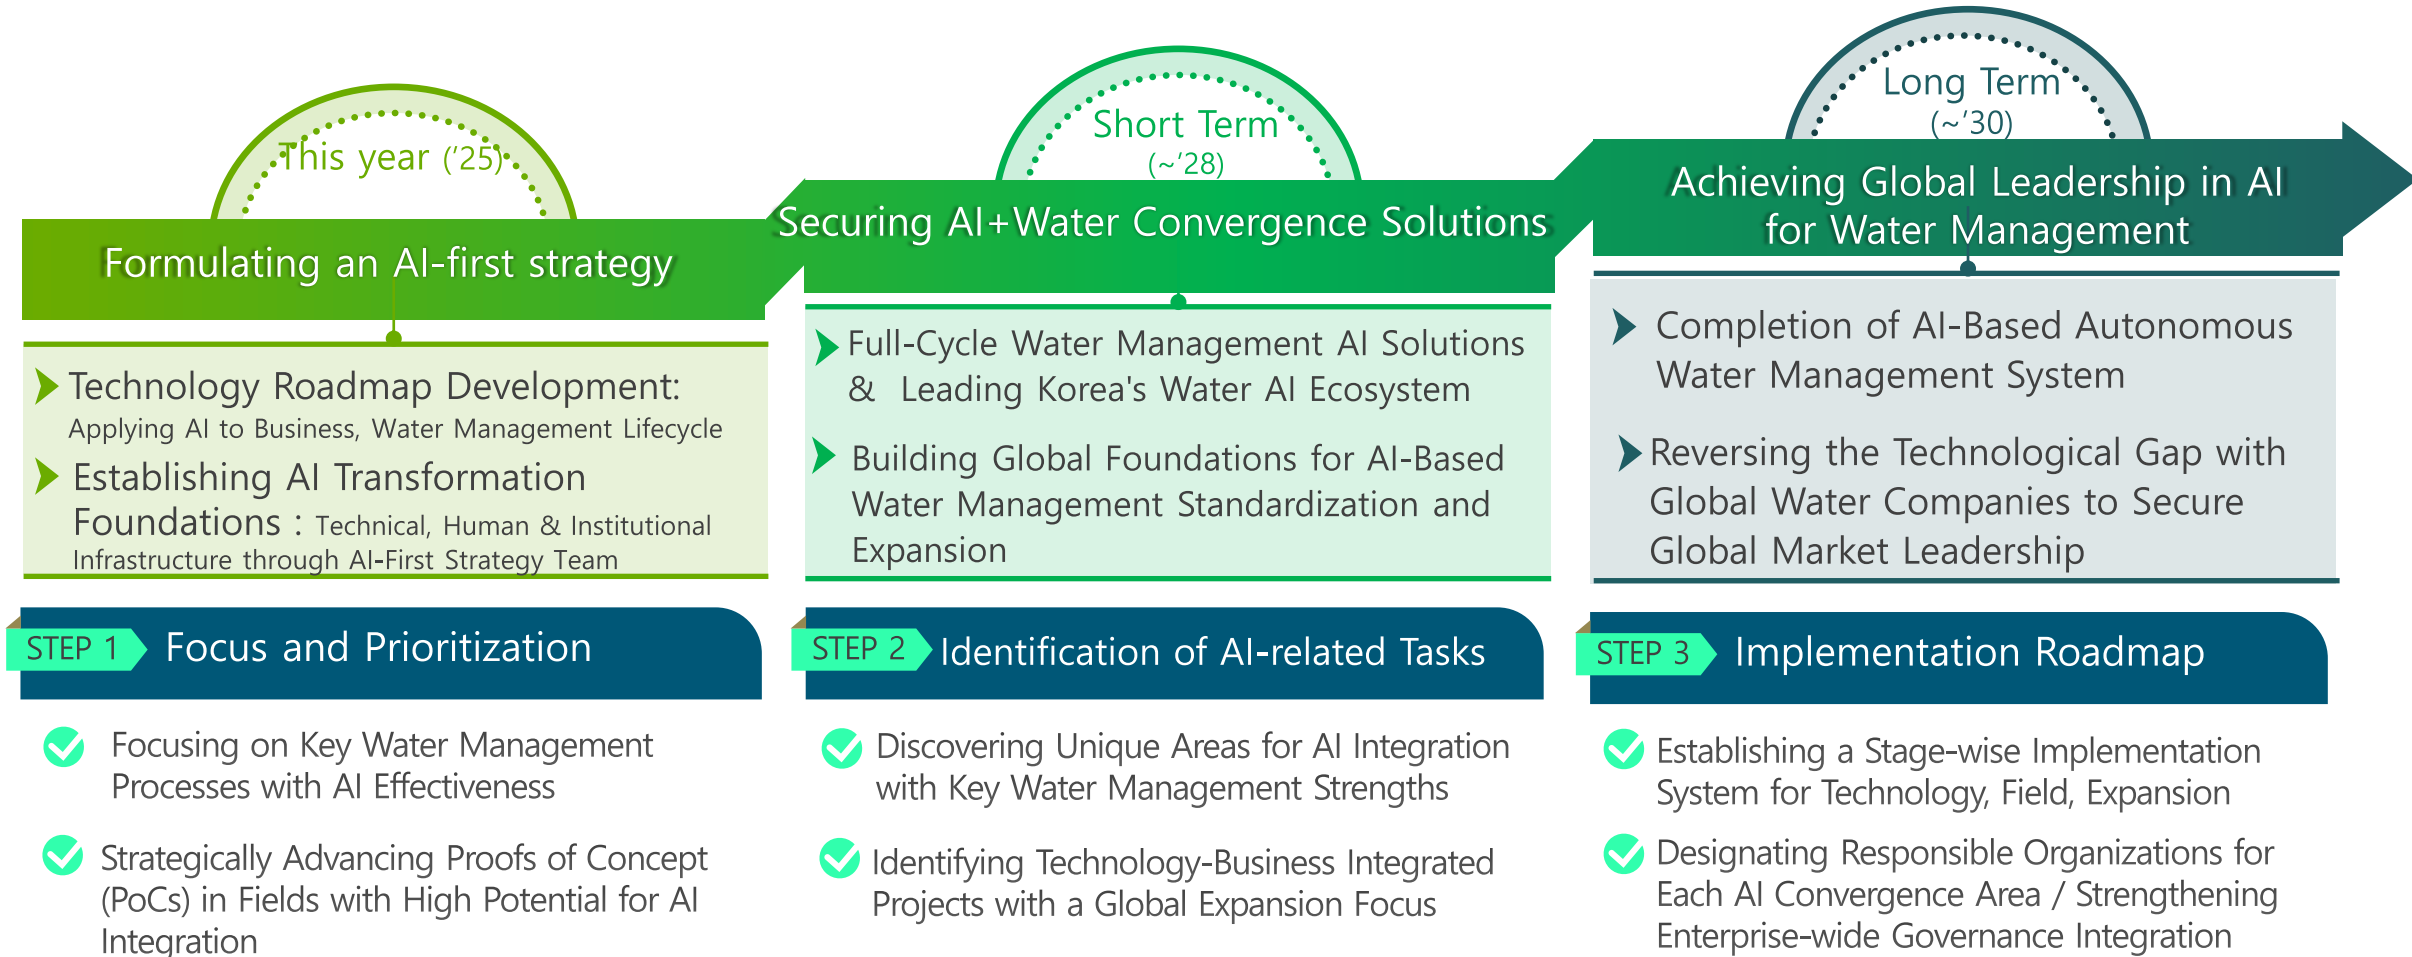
This year ('25)

Formulating an AI-first strategy

Technology Roadmap Development: Applying AI to Business, Water Management Lifecycle

Establishing AI Transformation Foundations : Technical, Human & Institutional Infrastructure through AI-First Strategy Team

Short Term (~'28)

Securing AI+Water Convergence Solutions

Full-Cycle Water Management AI Solutions & Leading Korea's Water AI Ecosystem

Building Global Foundations for AI-Based Water Management Standardization and Expansion

Long Term (~'30)

Achieving Global Leadership in AI for Water Management

Completion of AI-Based Autonomous Water Management System

Reversing the Technological Gap with Global Water Companies to Secure Global Market Leadership

STEP 1 Focus and Prioritization

Focusing on Key Water Management Processes with AI Effectiveness

Strategically Advancing Proofs of Concept (PoCs) in Fields with High Potential for AI Integration

STEP 2 Identification of AI-related Tasks

Discovering Unique Areas for AI Integration with Key Water Management Strengths

Identifying Technology-Business Integrated Projects with a Global Expansion Focus

STEP 3 Implementation Roadmap

Establishing a Stage-wise Implementation System for Technology, Field, Expansion

Designating Responsible Organizations for Each AI Convergence Area / Strengthening Enterprise-wide Governance Integration